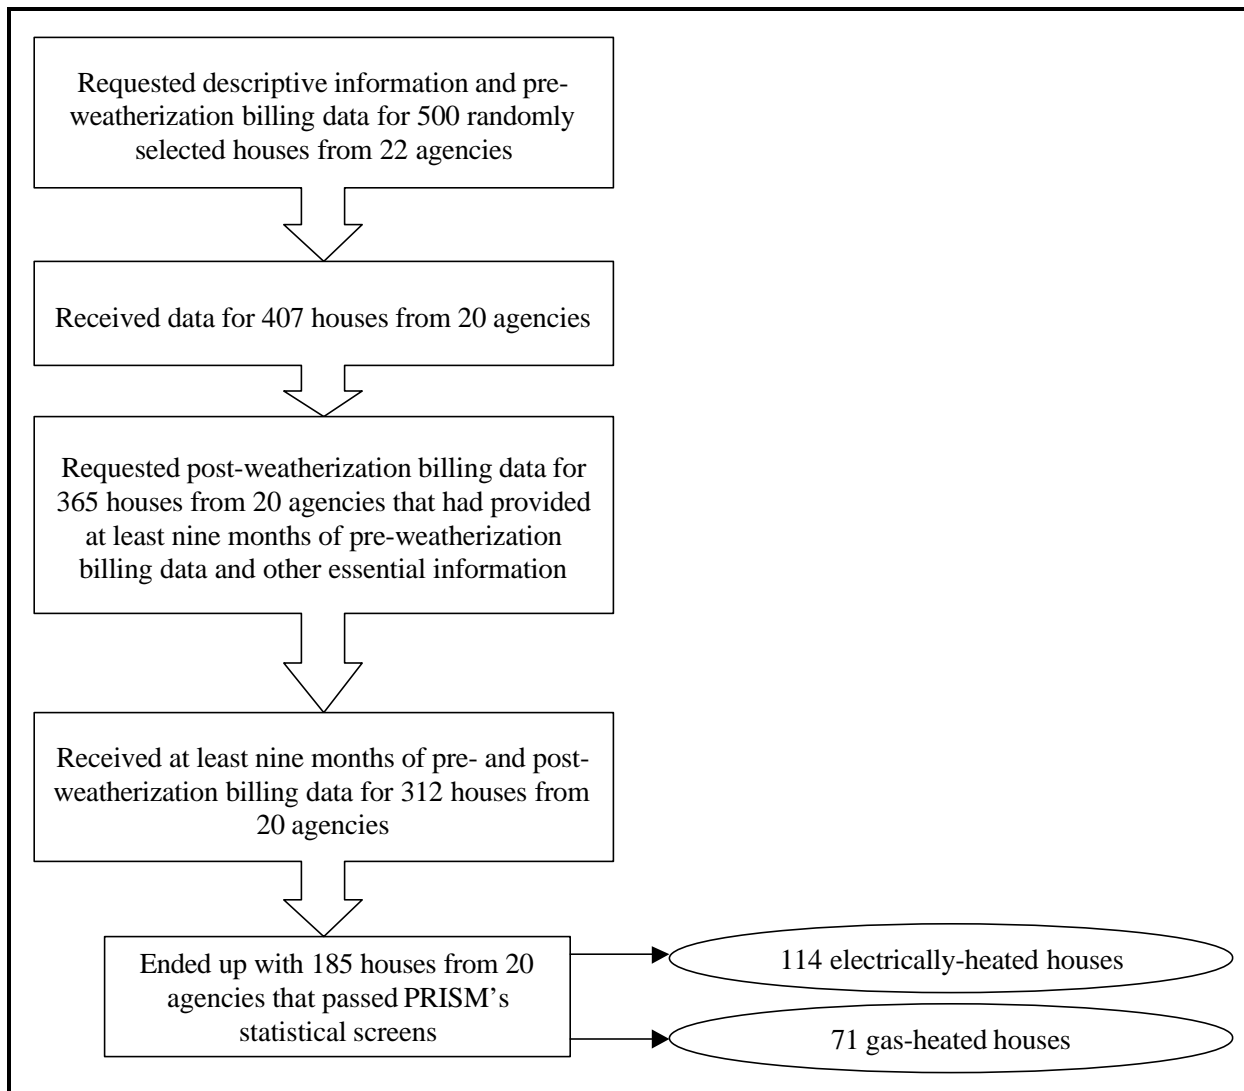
Requested descriptive information and pre-weatherization billing data for 500 randomly selected houses from 22 agencies

Received data for 407 houses from 20 agencies

Requested post-weatherization billing data for 365 houses from 20 agencies that had provided at least nine months of pre-weatherization billing data and other essential information

Received at least nine months of pre- and post-weatherization billing data for 312 houses from 20 agencies

Ended up with 185 houses from 20 agencies that passed PRISM's statistical screens

114 electrically-heated houses

71 gas-heated houses